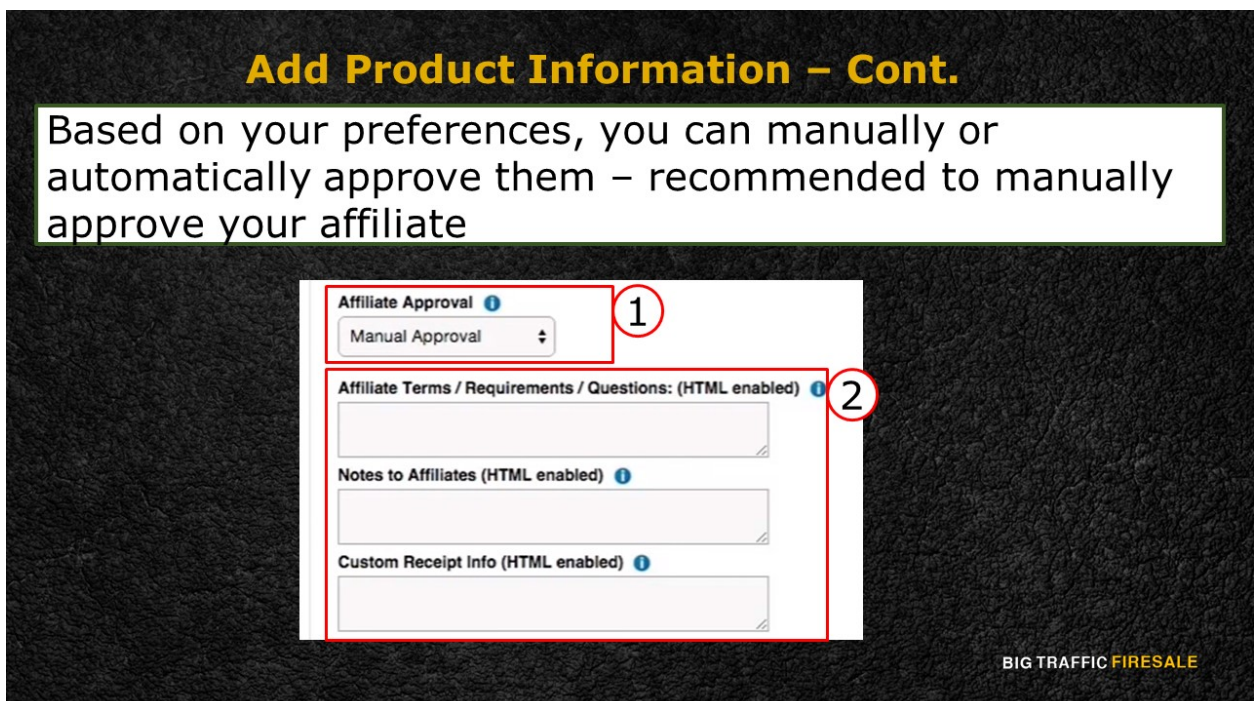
Add Product Information – Cont.

Based on your preferences, you can manually or automatically approve them – recommended to manually approve your affiliate

Affiliate Approval
Manual Approval
1

Affiliate Terms / Requirements / Questions: (HTML enabled)
2

Notes to Affiliates (HTML enabled)

Custom Receipt Info (HTML enabled)

BIG TRAFFIC FIRESALE